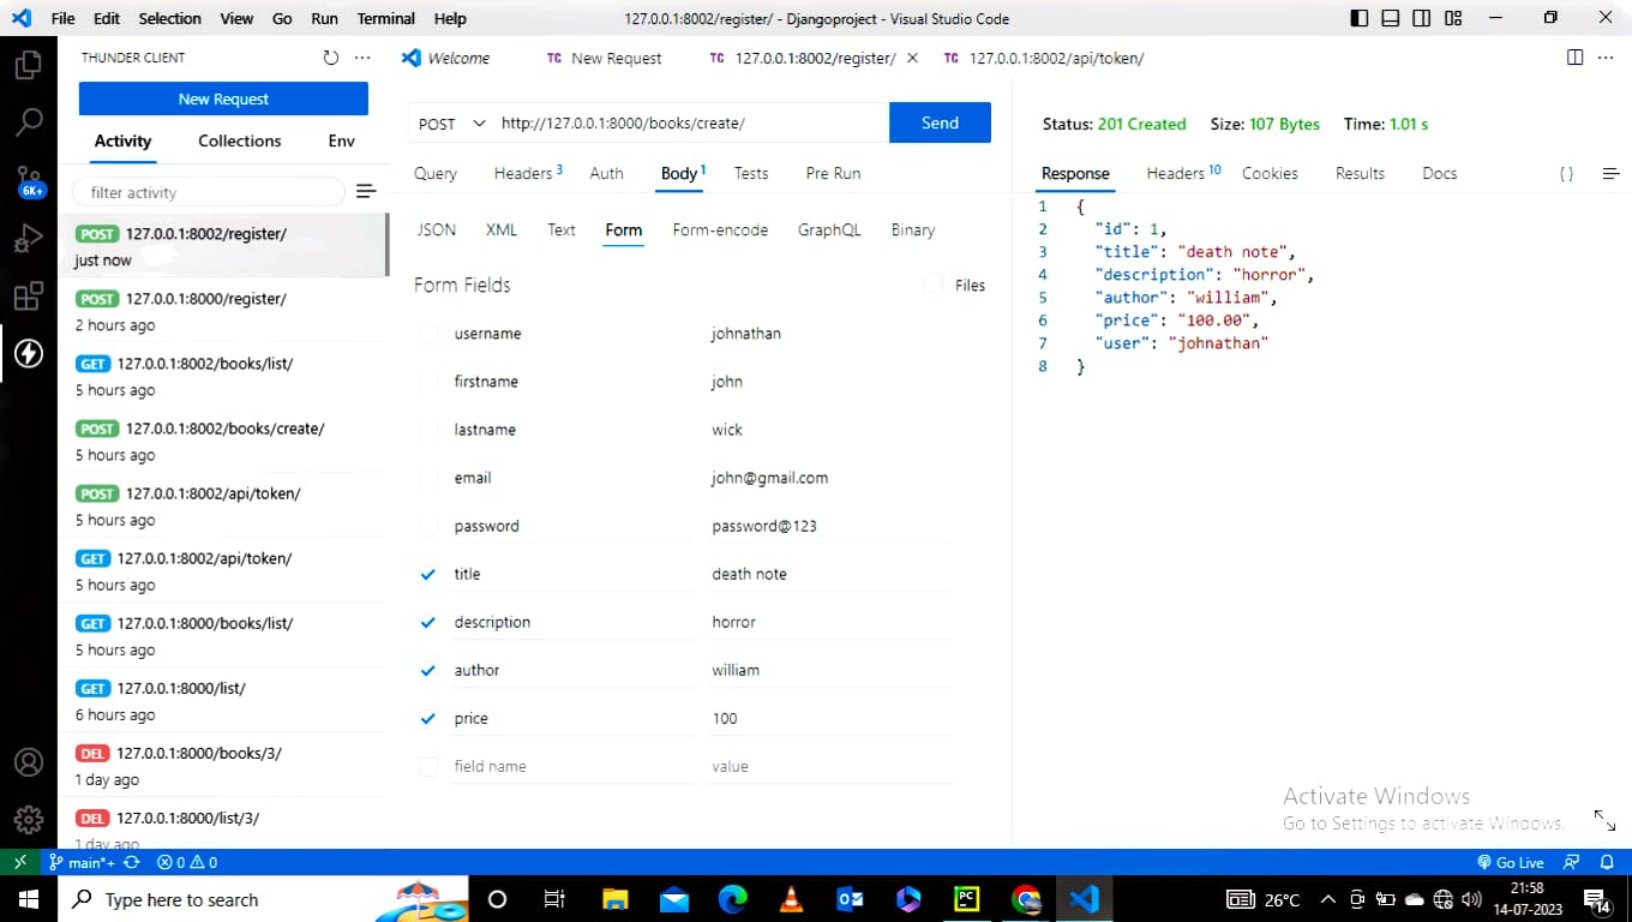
File Edit Selection View Go Run Terminal Help 127.0.0.1:8002/register/ - Djangoproject - Visual Studio Code

THUNDER CLIENT

New Request

Activity Collections Env

filter activity

POST 127.0.0.1:8002/register/
just now

POST 127.0.0.1:8000/register/
2 hours ago

GET 127.0.0.1:8002/books/list/
5 hours ago

POST 127.0.0.1:8002/books/create/
5 hours ago

POST 127.0.0.1:8002/api/token/
5 hours ago

GET 127.0.0.1:8002/api/token/
5 hours ago

GET 127.0.0.1:8000/books/list/
5 hours ago

GET 127.0.0.1:8000/list/
6 hours ago

DEL 127.0.0.1:8000/books/3/
1 day ago

DEL 127.0.0.1:8000/list/3/
1 day ago

Welcome TC New Request TC 127.0.0.1:8002/register/ TC 127.0.0.1:8002/api/token/

POST http://127.0.0.1:8000/books/create/ Send

Query Headers 3 Auth Body 1 Tests Pre Run

JSON XML Text Form Form-encode GraphQL Binary

Form Fields Files

| | |
|---|---|
| username | johnathan |
| firstname | john |
| lastname | wick |
| email | john@gmail.com |
| password | password@123 |
| title | death note |
| description | horror |
| author | william |
| price | 100 |
| field name | value |

Status: 201 Created Size: 107 Bytes Time: 1.01 s

Response Headers 10 Cookies Results Docs

1 {
2 "id": 1,
3 "title": "death note",
4 "description": "horror",
5 "author": "william",
6 "price": "100.00",
7 "user": "johnathan"
8 }

Activate Windows
Go to Settings to activate Windows.

main* ⊗ 0 ⚠ 0 Go Live

Type here to search 26°C 21:58 14-07-2023 14